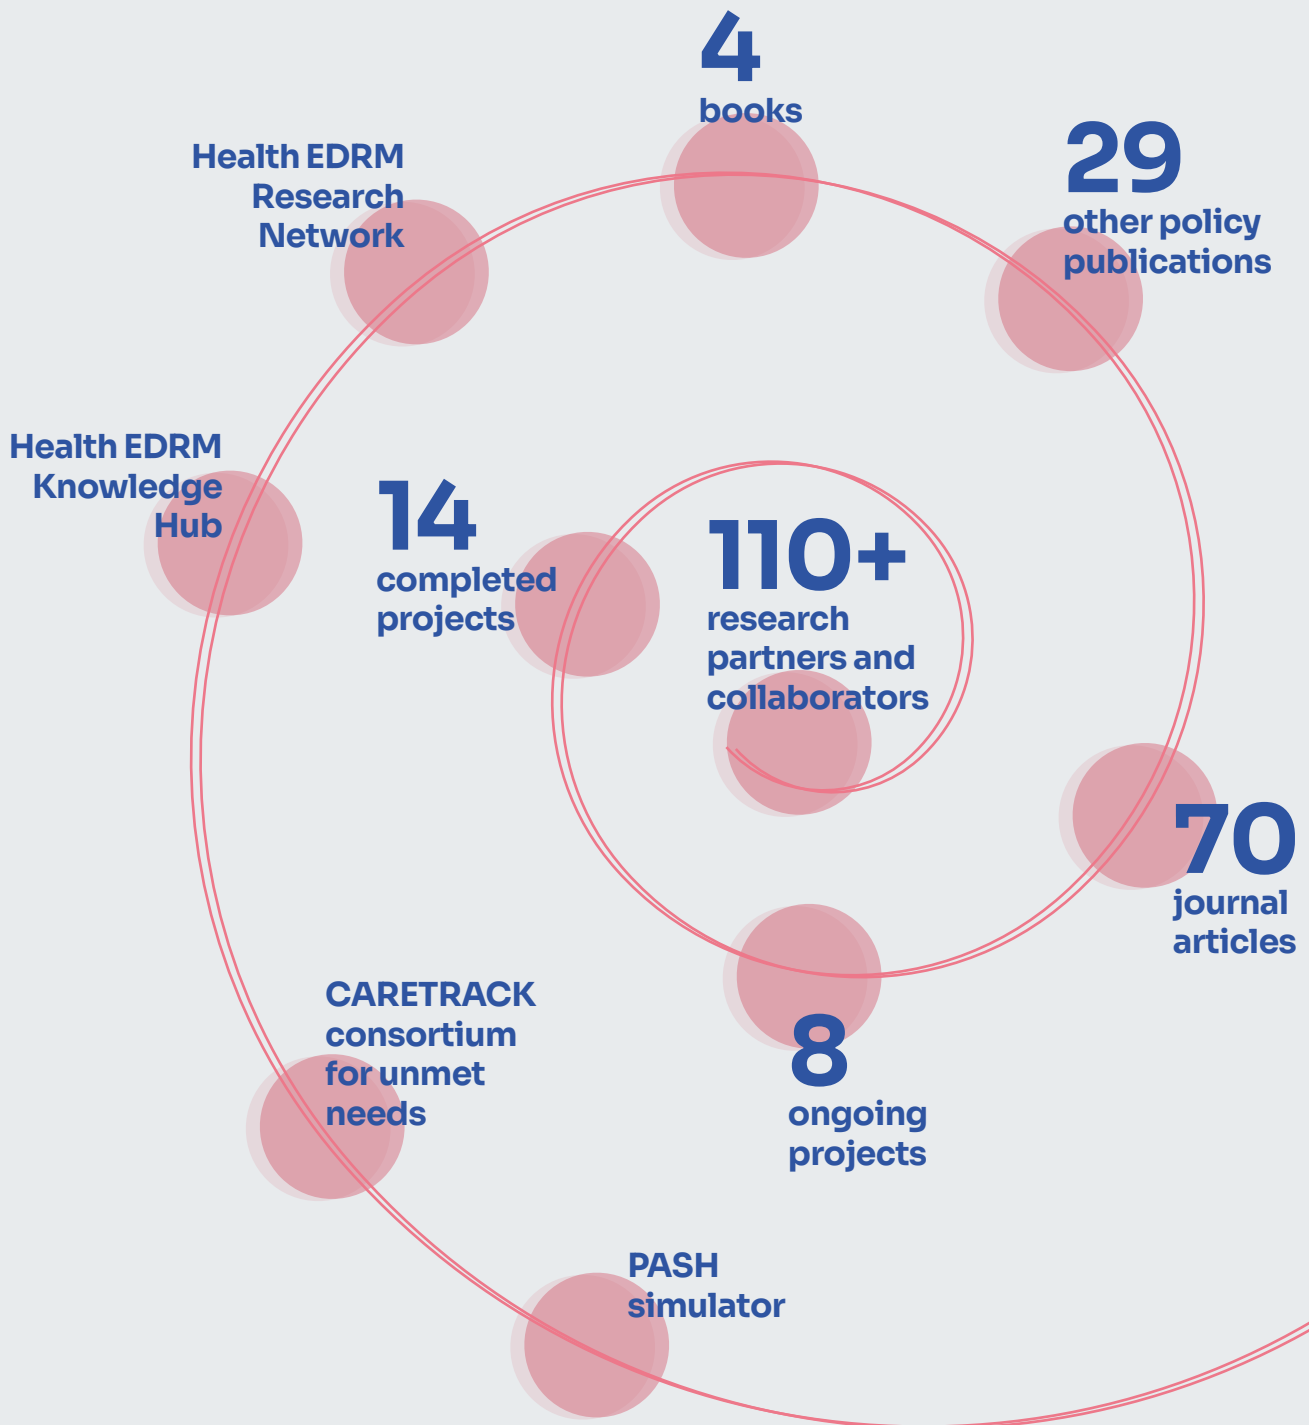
110+
research partners and collaborators

14
completed projects

4
books

29
other policy publications

70
journal articles

8
ongoing projects

Health EDRM Research Network

Health EDRM Knowledge Hub

CARETRACK consortium for unmet needs

PASH simulator